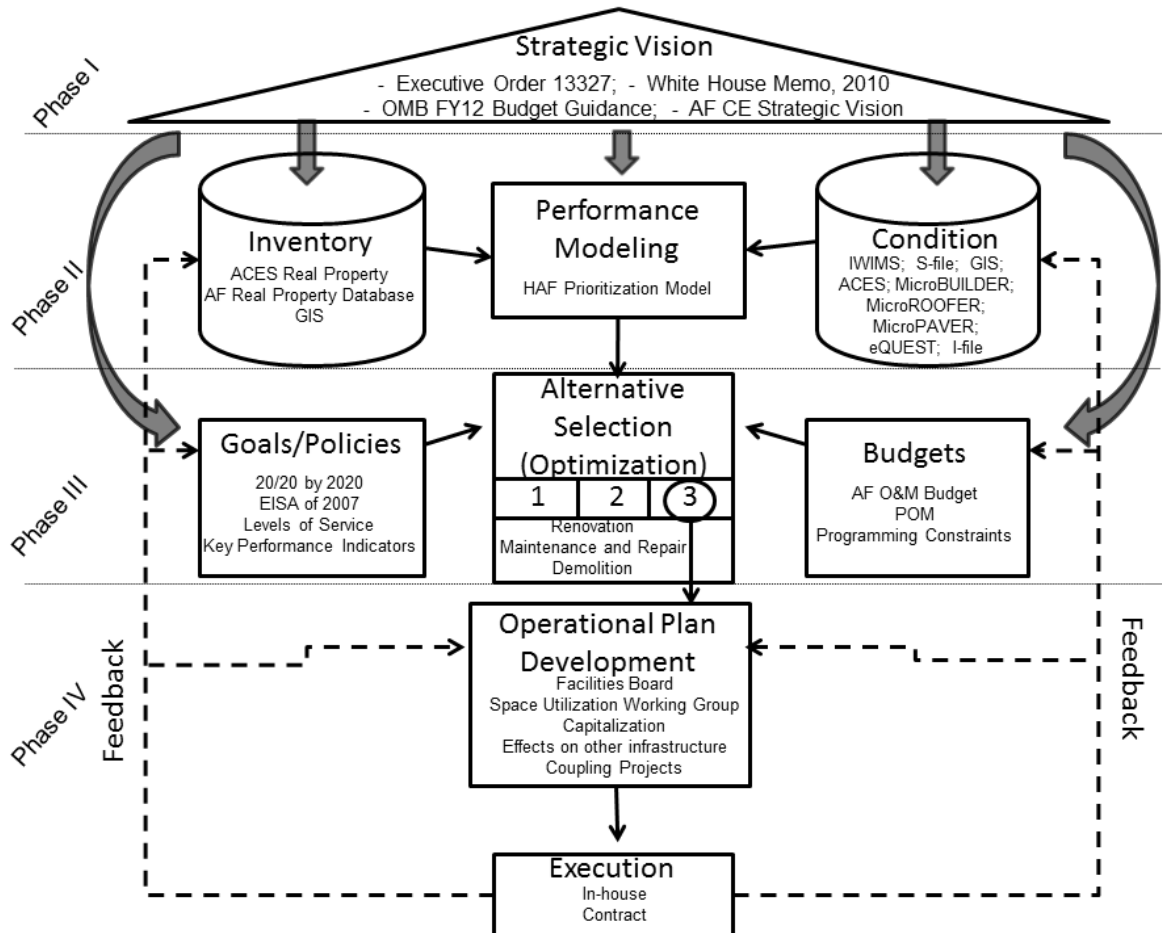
Phase I

Strategic Vision
- Executive Order 13327; - White House Memo, 2010
- OMB FY12 Budget Guidance; - AF CE Strategic Vision

Phase II

Inventory
ACES Real Property
AF Real Property Database
GIS

Performance Modeling
HAF Prioritization Model

Condition
IWIMS; S-file; GIS; ACES; MicroBUILDER; MicroROOFER; MicroPAVER; eQUEST; I-file

Phase III

Goals/Policies
20/20 by 2020
EISA of 2007
Levels of Service
Key Performance Indicators

Alternative Selection (Optimization)

| 1 | 2 | 3 |
|---|---|---|

Renovation
Maintenance and Repair
Demolition

Budgets
AF O&M Budget
POM
Programming Constraints

Phase IV

Feedback

Operational Plan Development
Facilities Board
Space Utilization Working Group
Capitalization
Effects on other infrastructure
Coupling Projects

Feedback

Execution
In-house
Contract